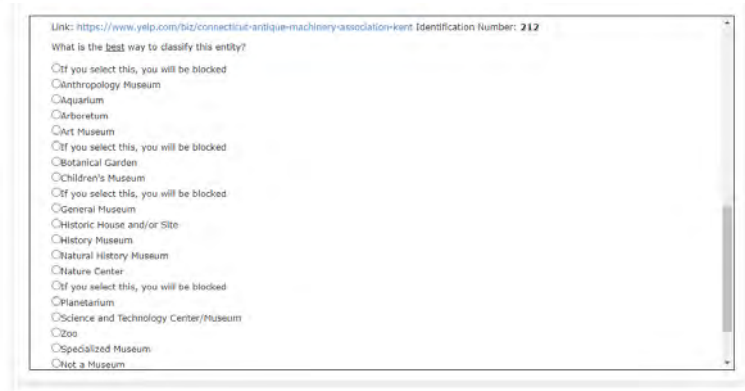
Link: https://www.yelp.com/biz/connecticut-antique-machinery-association-kent Identification Number: 212

What is the best way to classify this entity?

If you select this, you will be blocked
Anthropology Museum
Aquarium
Arboretum
Art Museum
If you select this, you will be blocked
Botanical Garden
Children's Museum
If you select this, you will be blocked
General Museum
Historic House and/or Site
History Museum
Natural History Museum
Nature Center
If you select this, you will be blocked
Planetarium
Science and Technology Center/Museum
Zoo
Specialized Museum
Not a Museum